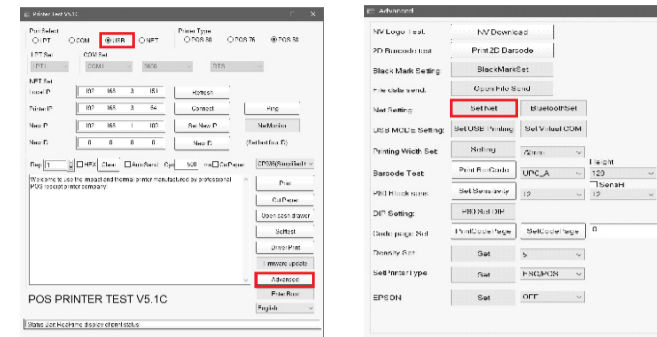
Printer Test V5.1C

Port Select
○LPT ○COM ◉USB ○NET

Paper Type
○POS 58 ○POS 76 ◉POS 80

LPT Set
LPT1

COM Set
COM1 9600 DTR

NET Set
Local IP 192 168 3 151 Refresh
Printer IP 192 168 3 84 Connect Ping
New IP 192 168 1 102 Set New IP NetMorlon
New G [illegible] (Set fixed IP)

Rep 1 HEX Clear AutoSend Cyc 500 ms CutPaper EPSON/SimpliFied

Welcome to use the impact and thermal printer manufactured by professional POS receipt printer company

Print
CutPaper
Open cash drawer
SelfTest
DirectPrint
Firmware update
Advanced
Print Box
English

POS PRINTER TEST V5.1C

Status:Get Realtime display device status

Advanced

NV Logo Test: NV Download
2D Barcode test: Print 2D Barcode
Black Mark Setting: BlackMarkSet
File data send: Open File Send
Net Setting: Set Net BluetoothSet
USB MODE Setting: Set USB Printing Set Virtual COM
Printing Width Set: Setting 80mm
Barcode Test: Print BarCode UPC_A Height 120 TenthH 12
PRT Head sens: Set Sensitivity 12
DIP Setting: PRO Set DIP
Code page Set: PrintCodePage SetCodePage 0
Density Set: Set 5
Set Printer type: Set ESC/POS
EPSON: Set OFF